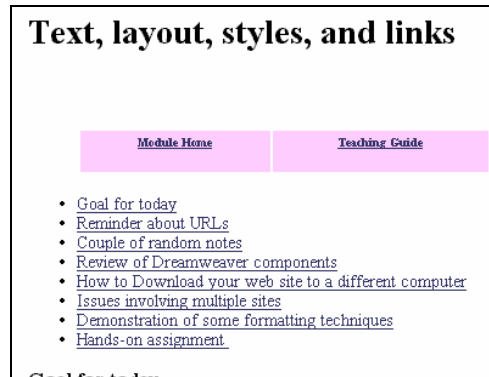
# Text, layout, styles, and links

| Module Home | Teaching Guide |
|---|---|

- Goal for today
- Reminder about URLs
- Couple of random notes
- Review of Dreamweaver components
- How to Download your web site to a different computer
- Issues involving multiple sites
- Demonstration of some formatting techniques
- Hands-on assignment

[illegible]